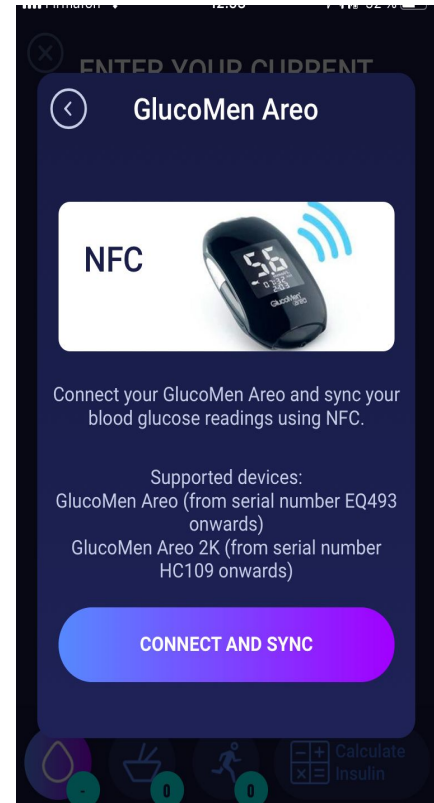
ENTER YOUR CURRENT

GlucoMen Areo

NFC

5.6

GlucoMen areo

Connect your GlucoMen Areo and sync your blood glucose readings using NFC.

Supported devices:
GlucoMen Areo (from serial number EQ493 onwards)
GlucoMen Areo 2K (from serial number HC109 onwards)

CONNECT AND SYNC

-
0
0
Calculate Insulin